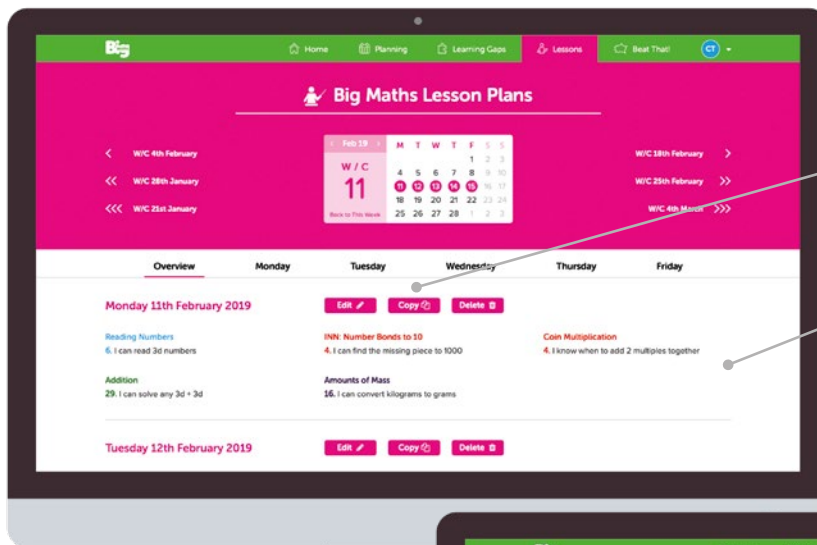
Big

Home Planning Learning Gaps Lessons Beat That! CT

Big Maths Lesson Plans

< W/C 4th February
<< W/C 28th January
<<< W/C 21st January

Feb 19
W/C
11
Back to This Week

| M | T | W | T | F | S | S |
|---|---|---|---|---|---|---|
| | | | | 1 | 2 | 3 |
| 4 | 5 | 6 | 7 | 8 | 9 | 10 |
| 11 | 12 | 13 | 14 | 15 | 16 | 17 |
| 18 | 19 | 20 | 21 | 22 | 23 | 24 |
| 25 | 26 | 27 | 28 | 1 | 2 | 3 |

W/C 18th February >
W/C 25th February >>
W/C 4th March >>>

Overview Monday Tuesday Wednesday Thursday Friday

Monday 11th February 2019

Edit Copy Delete

Reading Numbers
6. I can read 3d numbers

INN: Number Bonds to 10
4. I can find the missing piece to 1000

Coin Multiplication
4. I know when to add 2 multiples together

Addition
29. I can solve any 3d + 3d

Amounts of Mass
16. I can convert kilograms to grams

Tuesday 12th February 2019

Edit Copy Delete